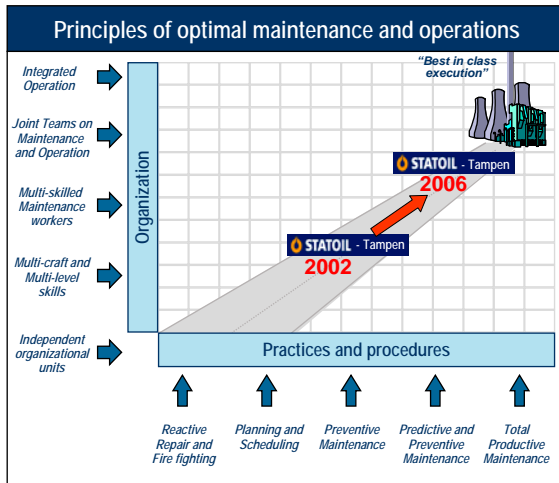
Principles of optimal maintenance and operations

Integrated Operation

Joint Teams on Maintenance and Operation

Multi-skilled Maintenance workers

Multi-craft and Multi-level skills

Independent organizational units

Organization

"Best in class execution"

STATOIL - Tampen

2006

STATOIL - Tampen

2002

Practices and procedures

Reactive Repair and Fire fighting

Planning and Scheduling

Preventive Maintenance

Predictive and Preventive Maintenance

Total Productive Maintenance